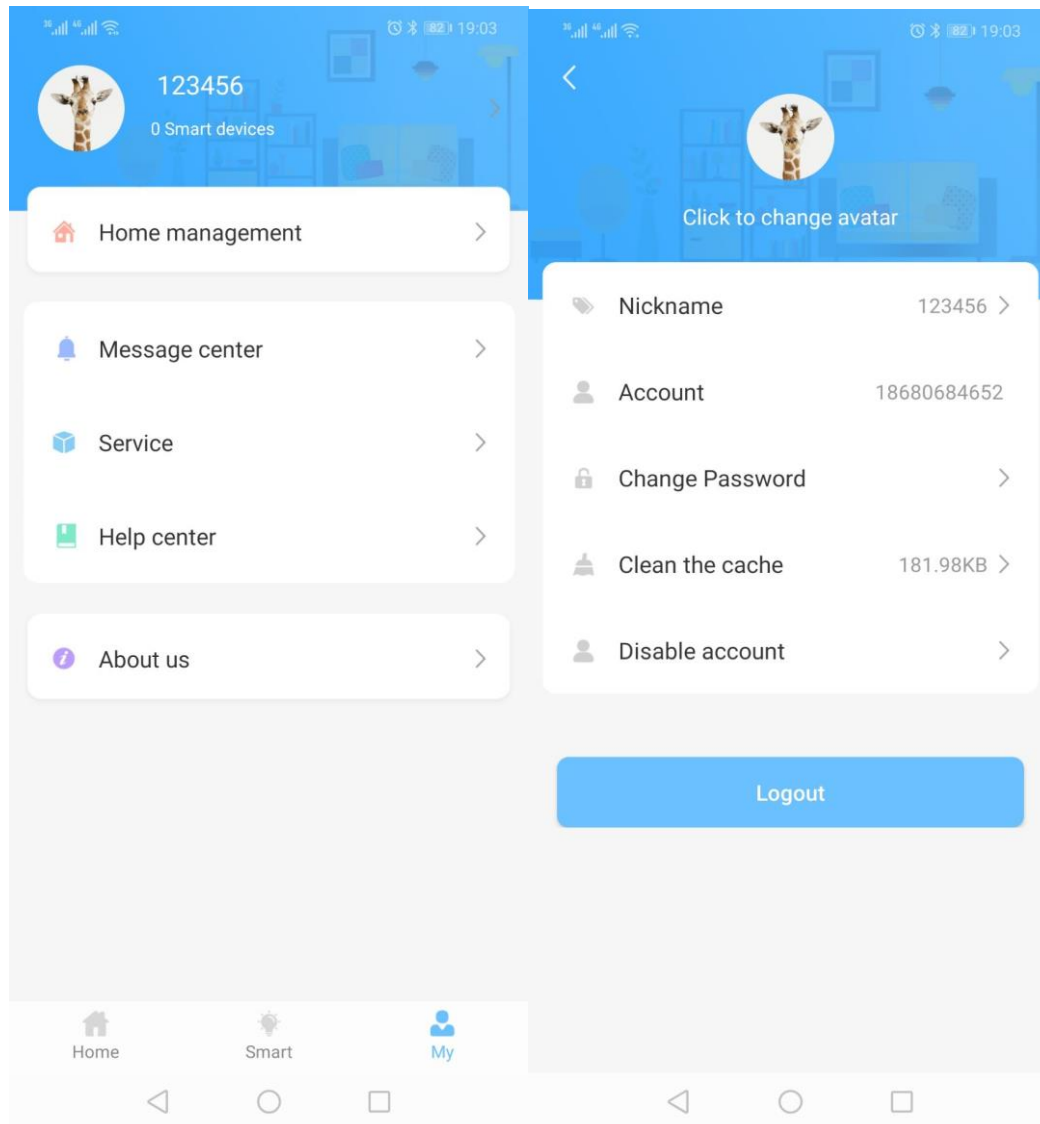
82 19:03

123456

0 Smart devices

Home management

Message center

Service

Help center

About us

Home

Smart

My

82 19:03

Click to change avatar

Nickname 123456

Account 18680684652

Change Password

Clean the cache 181.98KB

Disable account

Logout